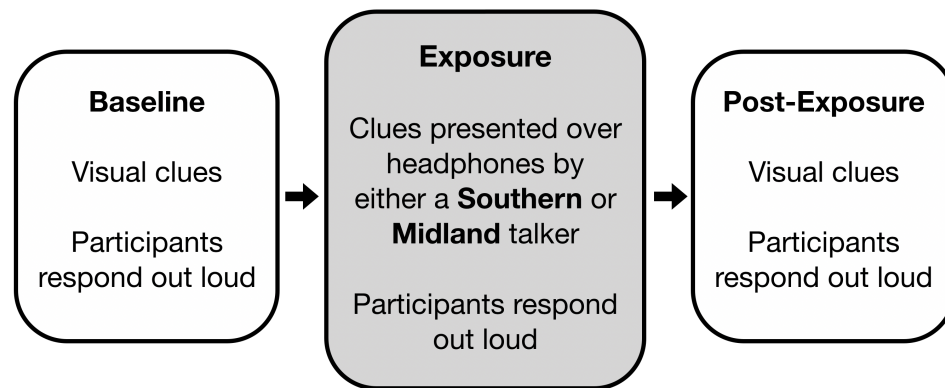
Baseline

Visual clues

Participants respond out loud

Exposure

Clues presented over headphones by either a Southern or Midland talker

Participants respond out loud

Post-Exposure

Visual clues

Participants respond out loud